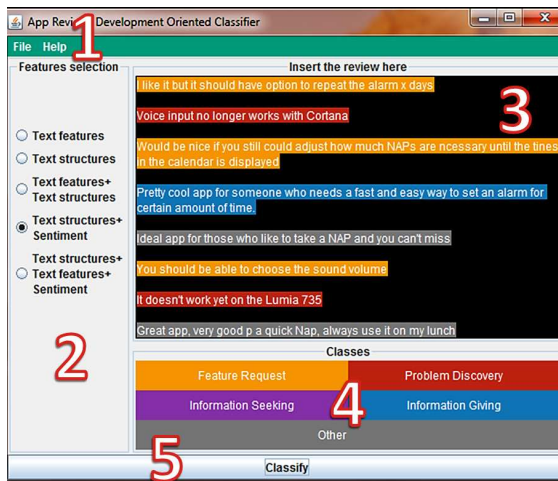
App Revi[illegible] Development Oriented Classifier

File Help 1

Features selection

Text features

Text structures

Text features+ Text structures

Text structures+ Sentiment

Text structures+ Text features+ Sentiment

2

Insert the review here

I like it but it should have option to repeat the alarm x days

Voice input no longer works with Cortana

Would be nice if you still could adjust how much NAPs are ncessary until the tines in the calendar is displayed

Pretty cool app for someone who needs a fast and easy way to set an alarm for certain amount of time.

Ideal app for those who like to take a NAP and you can't miss

You should be able to choose the sound volume

It doesn't work yet on the Lumia 735

Great app, very good p a quick Nap, always use it on my lunch

3

Classes

Feature Request

Problem Discovery

Information Seeking

4

Information Giving

Other

5

Classify